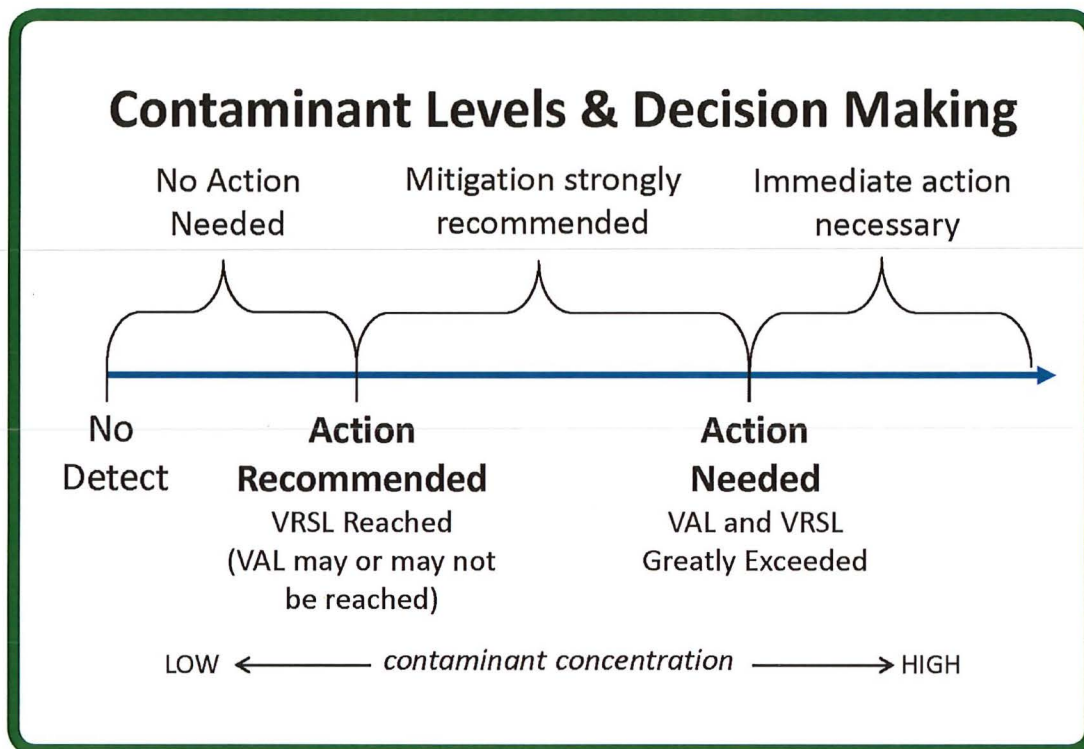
Contaminant Levels & Decision Making

No Action Needed

Mitigation strongly recommended

Immediate action necessary

No Detect

Action Recommended
VRSL Reached
(VAL may or may not be reached)

Action Needed
VAL and VRSL Greatly Exceeded

LOW ← contaminant concentration → HIGH